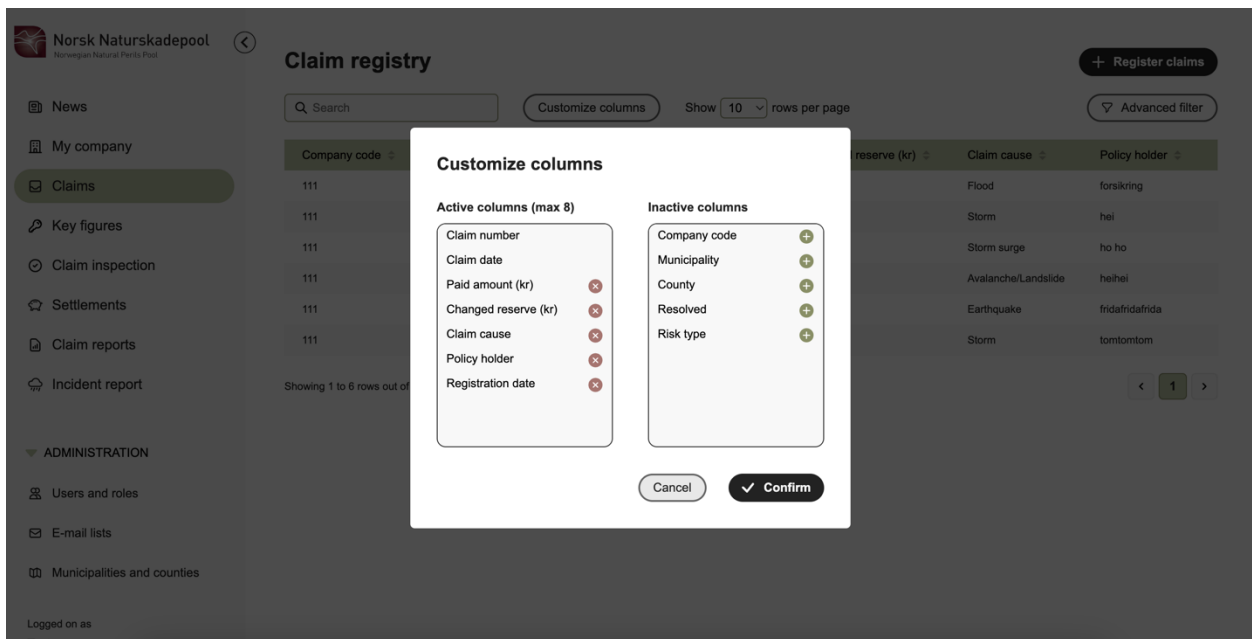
Norsk Naturskadepool
Norwegian Natural Perils Pool

News
My company
Claims
Key figures
Claim inspection
Settlements
Claim reports
Incident report

ADMINISTRATION
Users and roles
E-mail lists
Municipalities and counties

Logged on as

Claim registry

+ Register claims

Search
Customize columns
Show 10 rows per page
Advanced filter

| Company code | reserve (kr) | Claim cause | Policy holder |
|---|---|---|---|
| 111 | | Flood | forsikring |
| 111 | | Storm | hei |
| 111 | | Storm surge | ho ho |
| 111 | | Avalanche/Landslide | heihei |
| 111 | | Earthquake | fridafridafrida |
| 111 | | Storm | tomtomtom |

Showing 1 to 6 rows out of

1

Customize columns

Active columns (max 8)
Claim number
Claim date
Paid amount (kr)
Changed reserve (kr)
Claim cause
Policy holder
Registration date

Inactive columns
Company code
Municipality
County
Resolved
Risk type

Cancel
Confirm